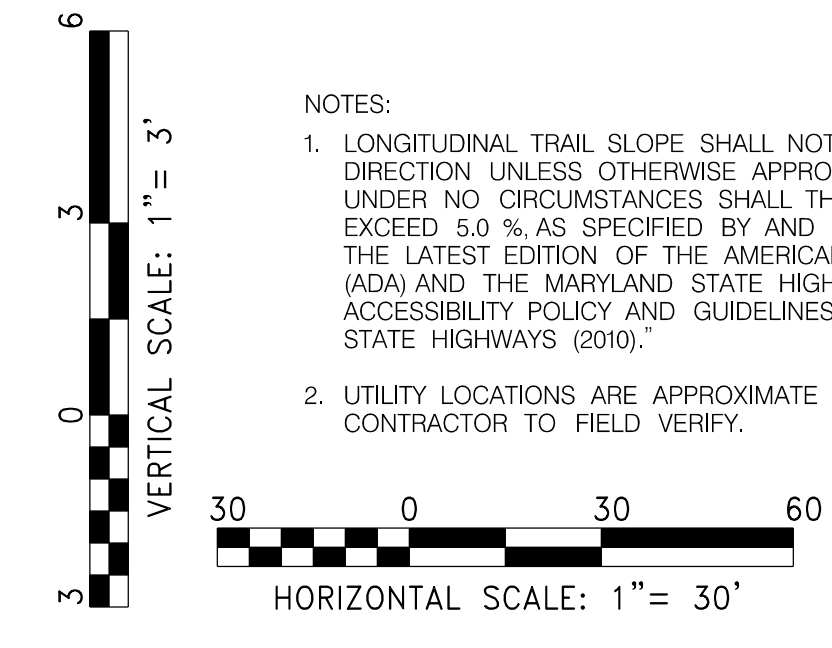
6

3

0

3

VERTICAL SCALE: 1" = 3'

NOTES:

1. LONGITUDINAL TRAIL SLOPE SHALL NOT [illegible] DIRECTION UNLESS OTHERWISE APPRO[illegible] UNDER NO CIRCUMSTANCES SHALL TH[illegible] EXCEED 5.0 %, AS SPECIFIED BY AND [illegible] THE LATEST EDITION OF THE AMERICA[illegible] (ADA) AND THE MARYLAND STATE HIGH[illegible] ACCESSIBILITY POLICY AND GUIDELINES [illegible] STATE HIGHWAYS (2010)."

2. UTILITY LOCATIONS ARE APPROXIMATE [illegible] CONTRACTOR TO FIELD VERIFY.

30 0 30 60

HORIZONTAL SCALE: 1"= 30'